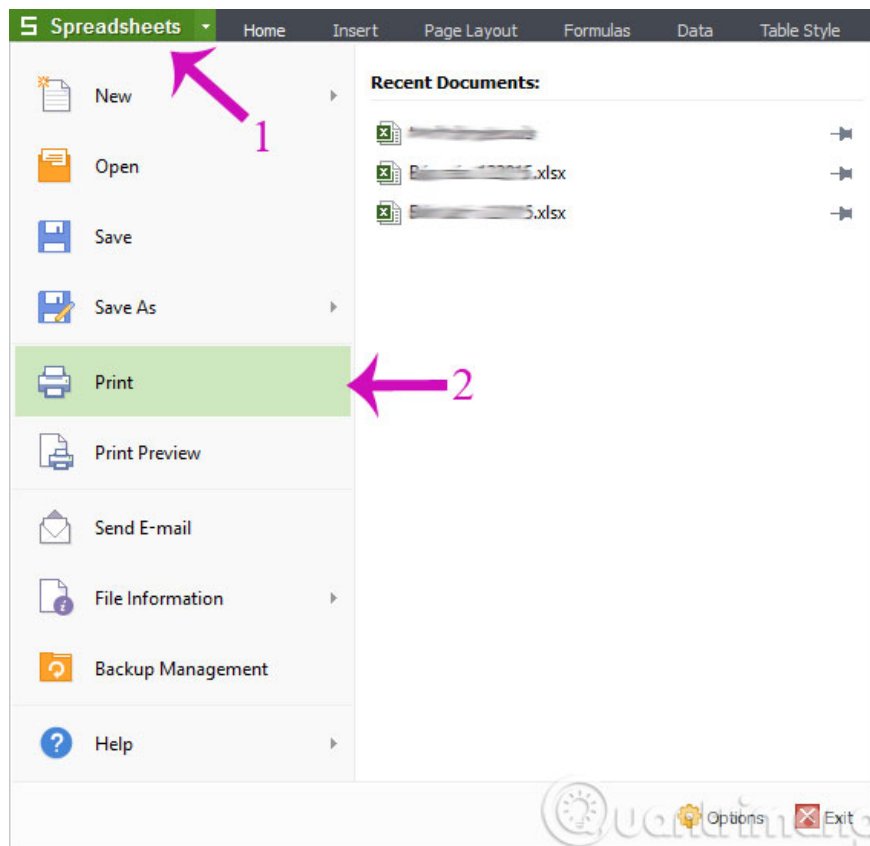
S Spreadsheets | Home | Insert | Page Layout | Formulas | Data | Table Style

1

New
Open
Save
Save As
Print
2
Print Preview
Send E-mail
File Information
Backup Management
Help

Recent Documents:

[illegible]
B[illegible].xlsx
B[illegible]5.xlsx

Options
Exit

Quantrimang